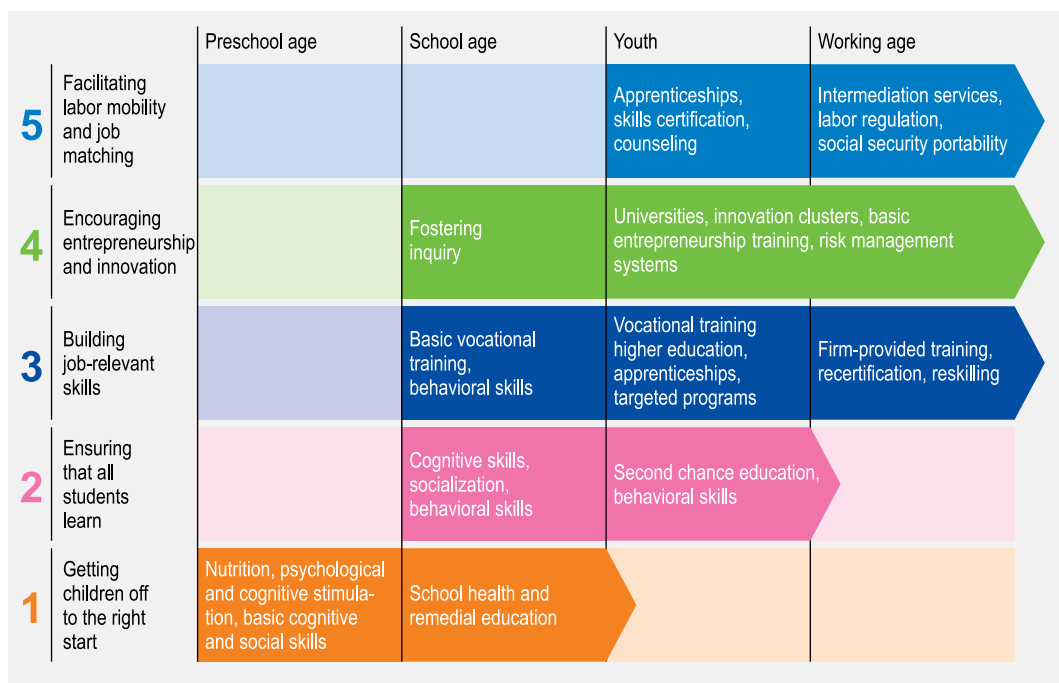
| | | Preschool age | School age | Youth | Working age |
|---|---|---|---|---|---|
| 5 | Facilitating labor mobility and job matching | | | Apprenticeships, skills certification, counseling | Intermediation services, labor regulation, social security portability |
| 4 | Encouraging entrepreneurship and innovation | | Fostering inquiry | Universities, innovation clusters, basic entrepreneurship training, risk management systems | |
| 3 | Building job-relevant skills | | Basic vocational training, behavioral skills | Vocational training higher education, apprenticeships, targeted programs | Firm-provided training, recertification, reskilling |
| 2 | Ensuring that all students learn | | Cognitive skills, socialization, behavioral skills | Second chance education, behavioral skills | |
| 1 | Getting children off to the right start | Nutrition, psychological and cognitive stimulation, basic cognitive and social skills | School health and remedial education | | |